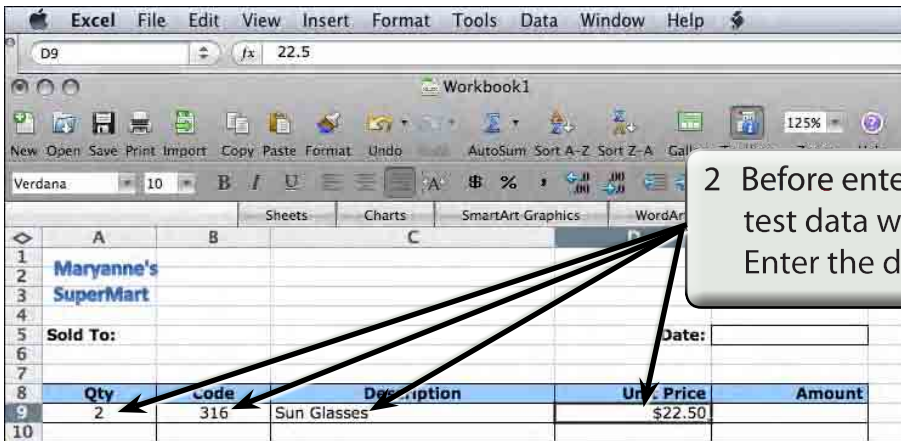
Excel File Edit View Insert Format Tools Data Window Help

D9 $f_x$ 22.5

Workbook1

New Open Save Print Import Copy Paste Format Undo Redo AutoSum Sort A-Z Sort Z-A Gall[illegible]

125%

Verdana 10 B I U

Sheets Charts SmartArt Graphics WordAr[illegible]

2 Before ente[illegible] test data w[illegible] Enter the d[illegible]

| | A | B | C | D | E |
|---|---|---|---|---|---|
| 1 | Maryanne's | | | | |
| 2 | | | | | |
| 3 | SuperMart | | | | |
| 4 | | | | | |
| 5 | Sold To: | | | Date: | |
| 6 | | | | | |
| 7 | | | | | |
| 8 | Qty | Code | Des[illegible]ption | Un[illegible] Price | Amount |
| 9 | 2 | 316 | Sun Glasses | $22.50 | |
| 10 | | | | | |